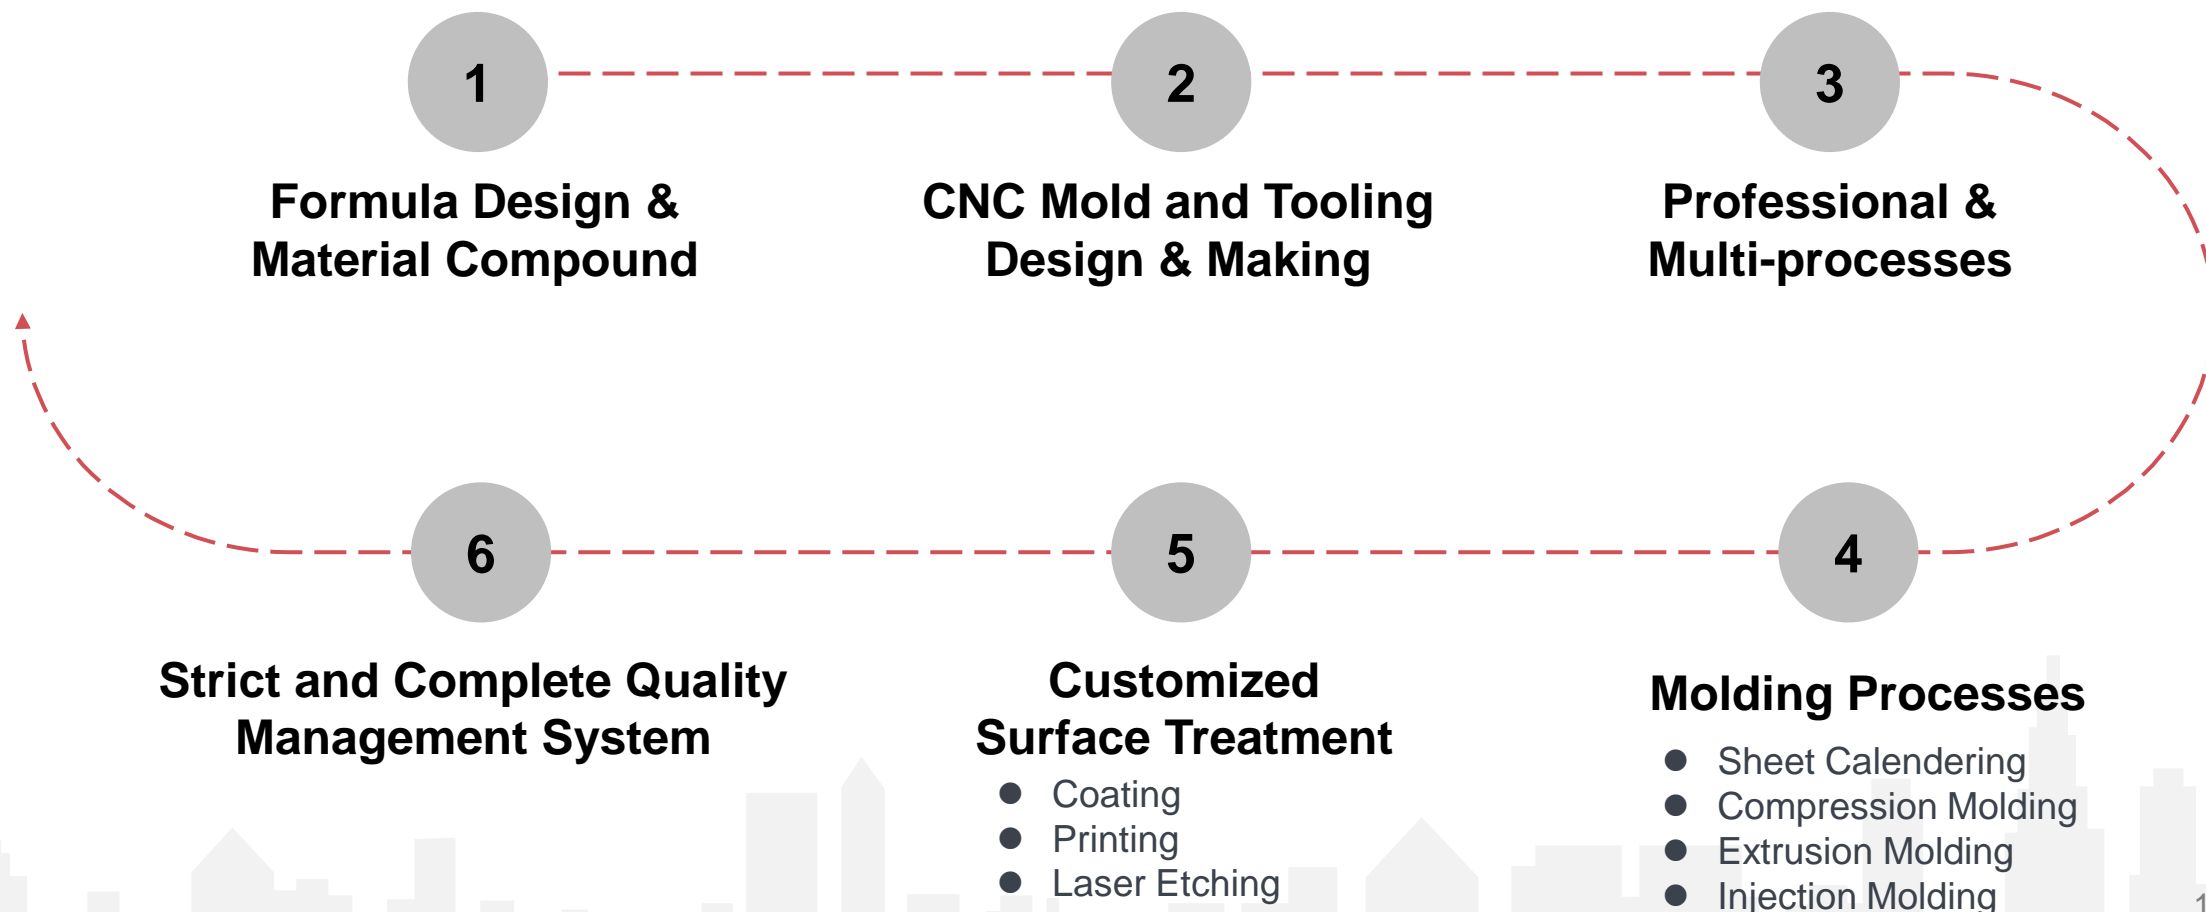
1

Formula Design & Material Compound

2

CNC Mold and Tooling Design & Making

3

Professional & Multi-processes

6

Strict and Complete Quality Management System

5

Customized Surface Treatment

- Coating
- Printing
- Laser Etching

4

Molding Processes

- Sheet Calendering
- Compression Molding
- Extrusion Molding
- Injection Molding